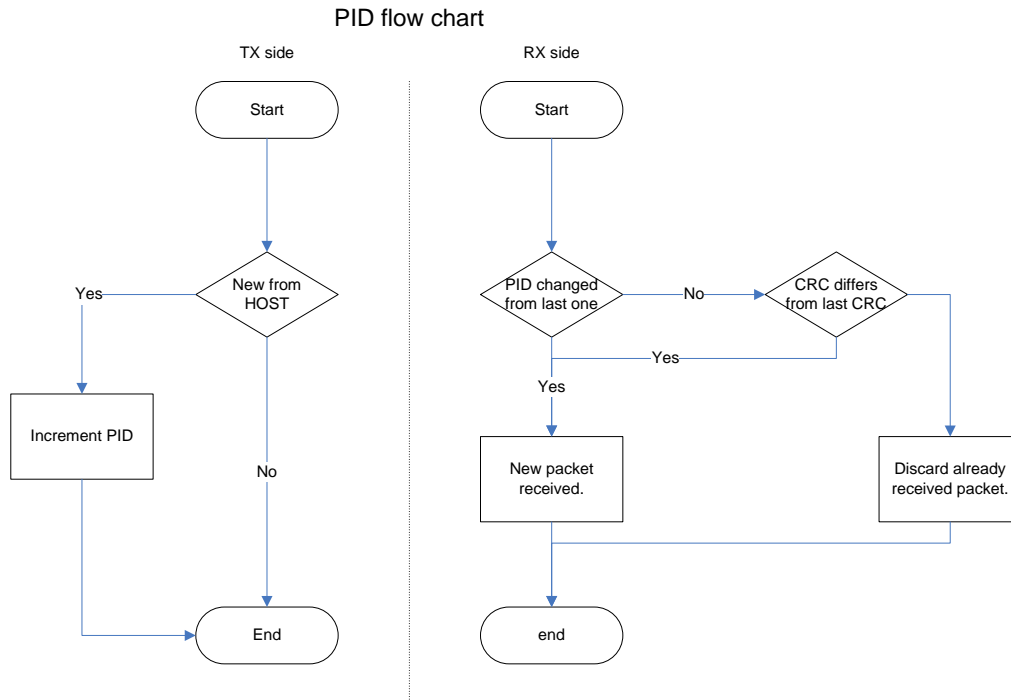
PID flow chart

TX side

Start

New from HOST

Yes

Increment PID

No

End

RX side

Start

PID changed from last one

No

CRC differs from last CRC

Yes

Yes

New packet received.

Discard already received packet.

end